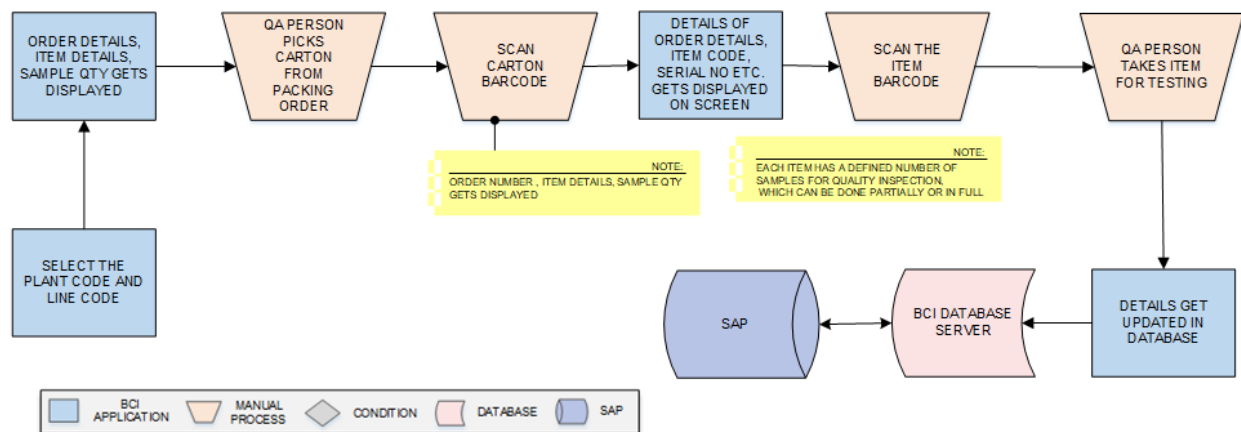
ORDER DETAILS, ITEM DETAILS, SAMPLE QTY GETS DISPLAYED

QA PERSON PICKS CARTON FROM PACKING ORDER

SCAN CARTON BARCODE

DETAILS OF ORDER DETAILS, ITEM CODE, SERIAL NO ETC. GETS DISPLAYED ON SCREEN

SCAN THE ITEM BARCODE

QA PERSON TAKES ITEM FOR TESTING

NOTE:
ORDER NUMBER , ITEM DETAILS, SAMPLE QTY GETS DISPLAYED

NOTE:
EACH ITEM HAS A DEFINED NUMBER OF SAMPLES FOR QUALITY INSPECTION, WHICH CAN BE DONE PARTIALLY OR IN FULL

SELECT THE PLANT CODE AND LINE CODE

SAP

BCI DATABASE SERVER

DETAILS GET UPDATED IN DATABASE

BCI APPLICATION | MANUAL PROCESS | CONDITION | DATABASE | SAP